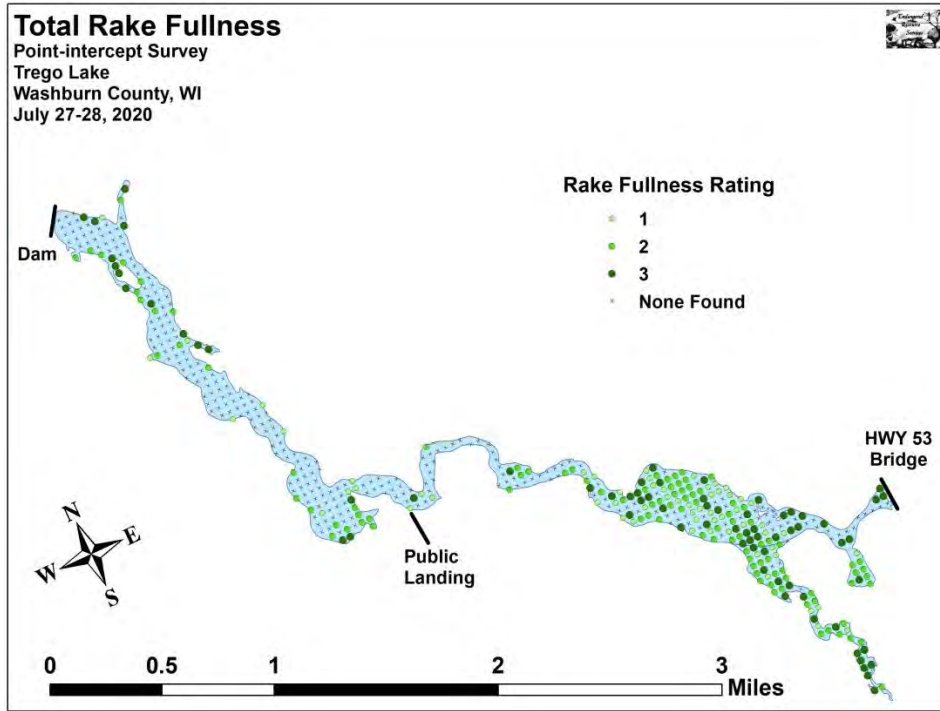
Total Rake Fullness
Point-intercept Survey
Trego Lake
Washburn County, WI
July 27-28, 2020

Endangered Resource Services

Rake Fullness Rating
1
2
3
None Found

Dam

HWY 53 Bridge

Public Landing

N
E
W
S

0 0.5 1 2 3 Miles